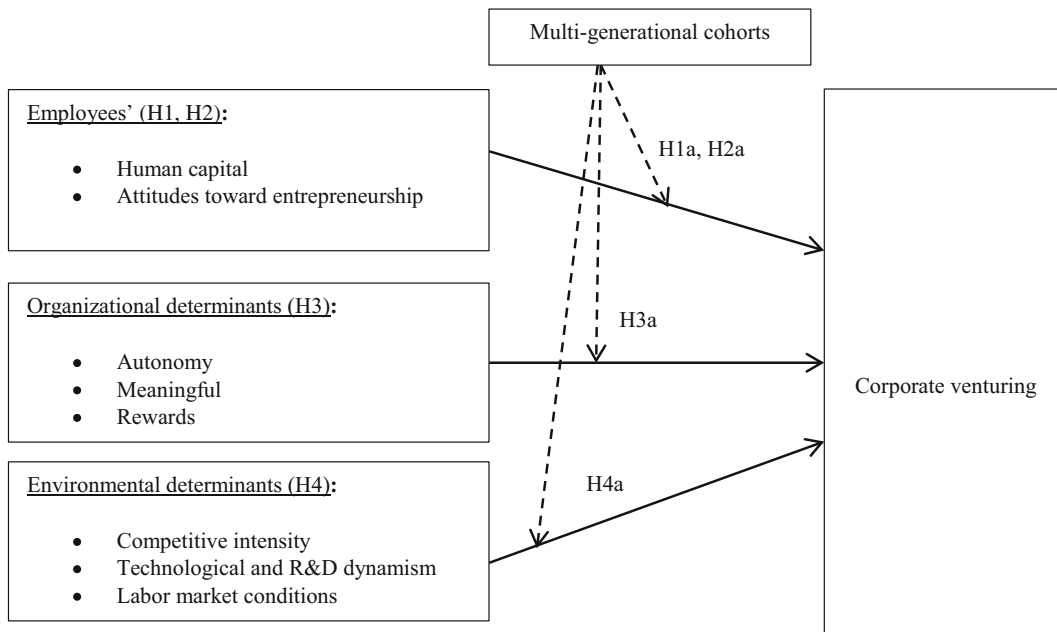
Multi-generational cohorts

Employees' (H1, H2):

- Human capital
- Attitudes toward entrepreneurship

H1a, H2a

Organizational determinants (H3):

- Autonomy
- Meaningful
- Rewards

H3a

Environmental determinants (H4):

- Competitive intensity
- Technological and R&D dynamism
- Labor market conditions

H4a

Corporate venturing